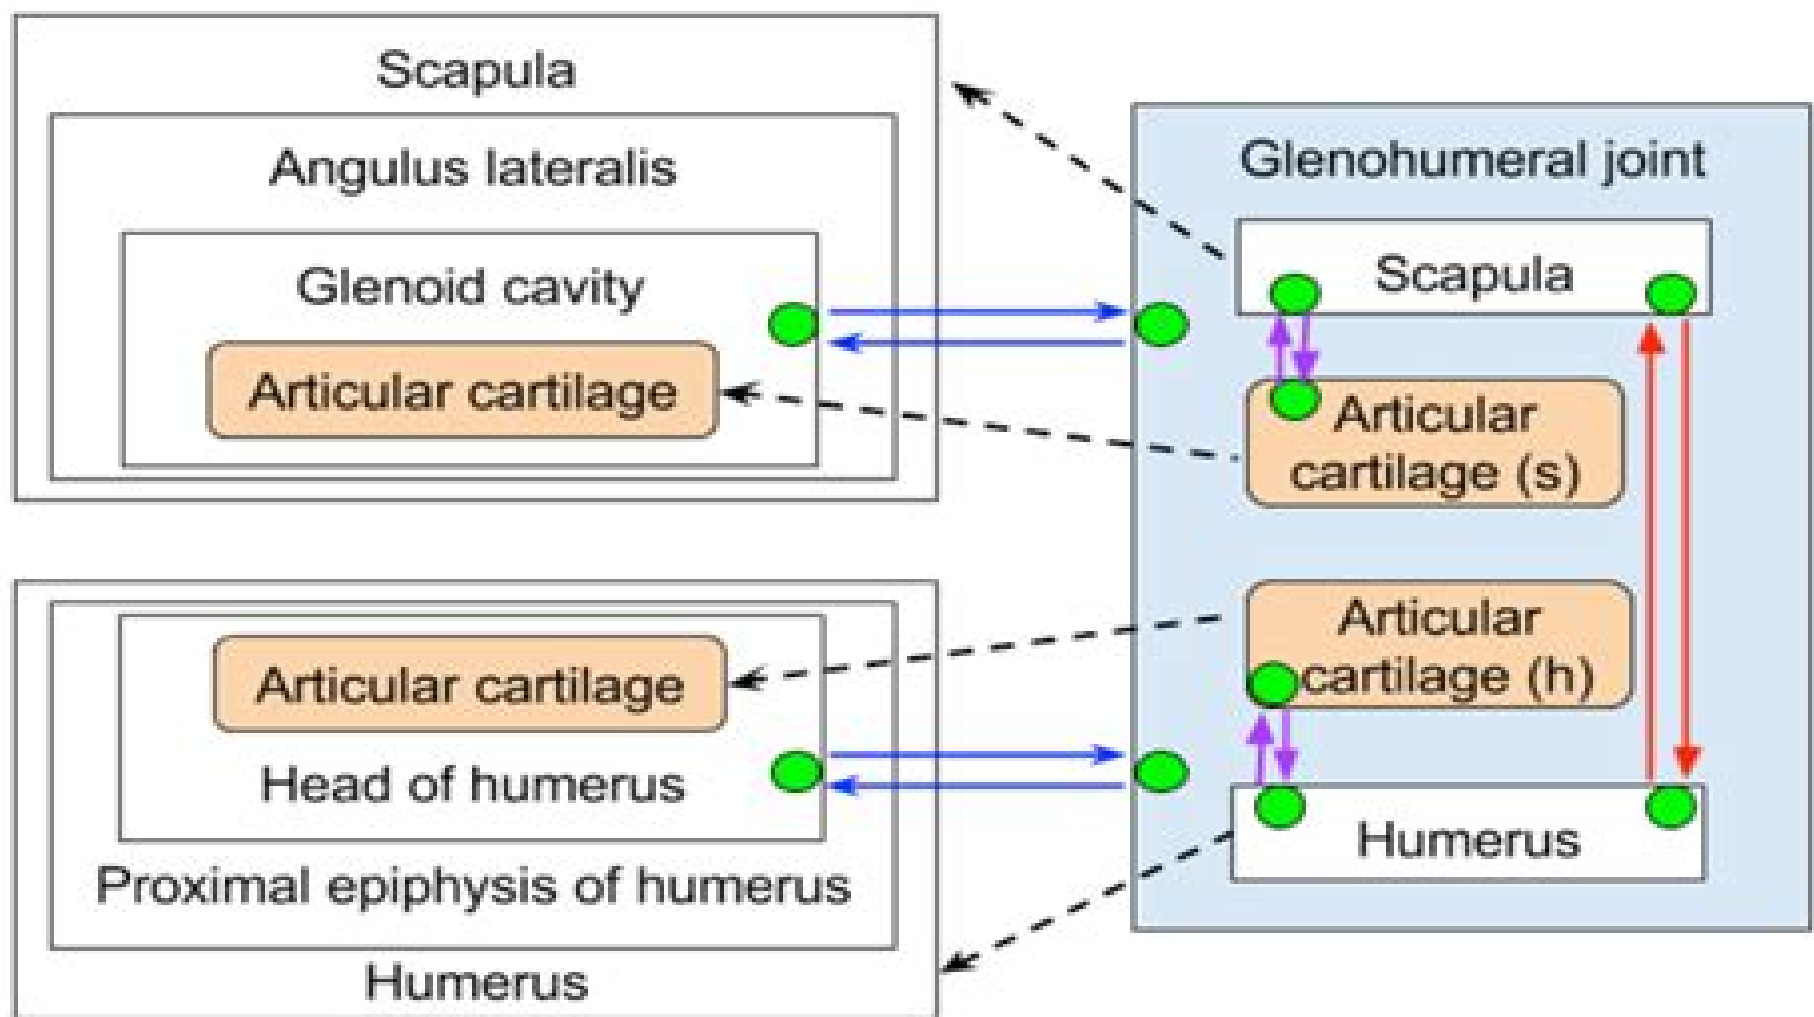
Scapula

Angulus lateralis

Glenoid cavity

Articular cartilage

Articular cartilage

Head of humerus

Proximal epiphysis of humerus

Humerus

Glenohumeral joint

Scapula

Articular cartilage (s)

Articular cartilage (h)

Humerus